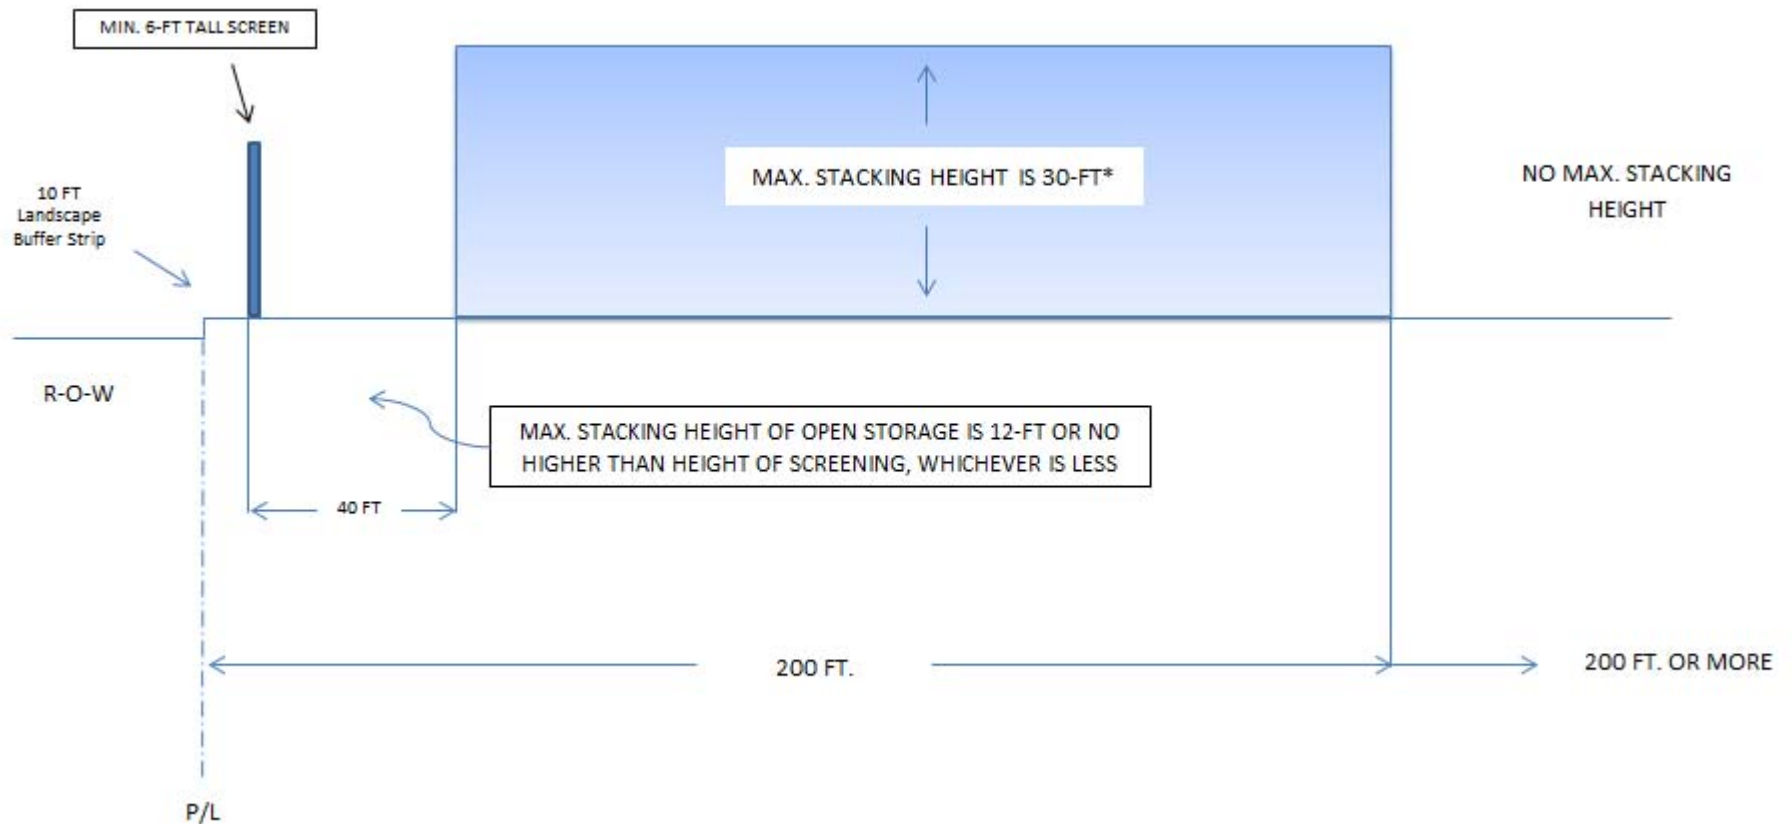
MIN. 6-FT TALL SCREEN

10 FT
Landscape
Buffer Strip

MAX. STACKING HEIGHT IS 30-FT*

NO MAX. STACKING HEIGHT

R-O-W

MAX. STACKING HEIGHT OF OPEN STORAGE IS 12-FT OR NO HIGHER THAN HEIGHT OF SCREENING, WHICHEVER IS LESS

40 FT

200 FT.

200 FT. OR MORE

P/L